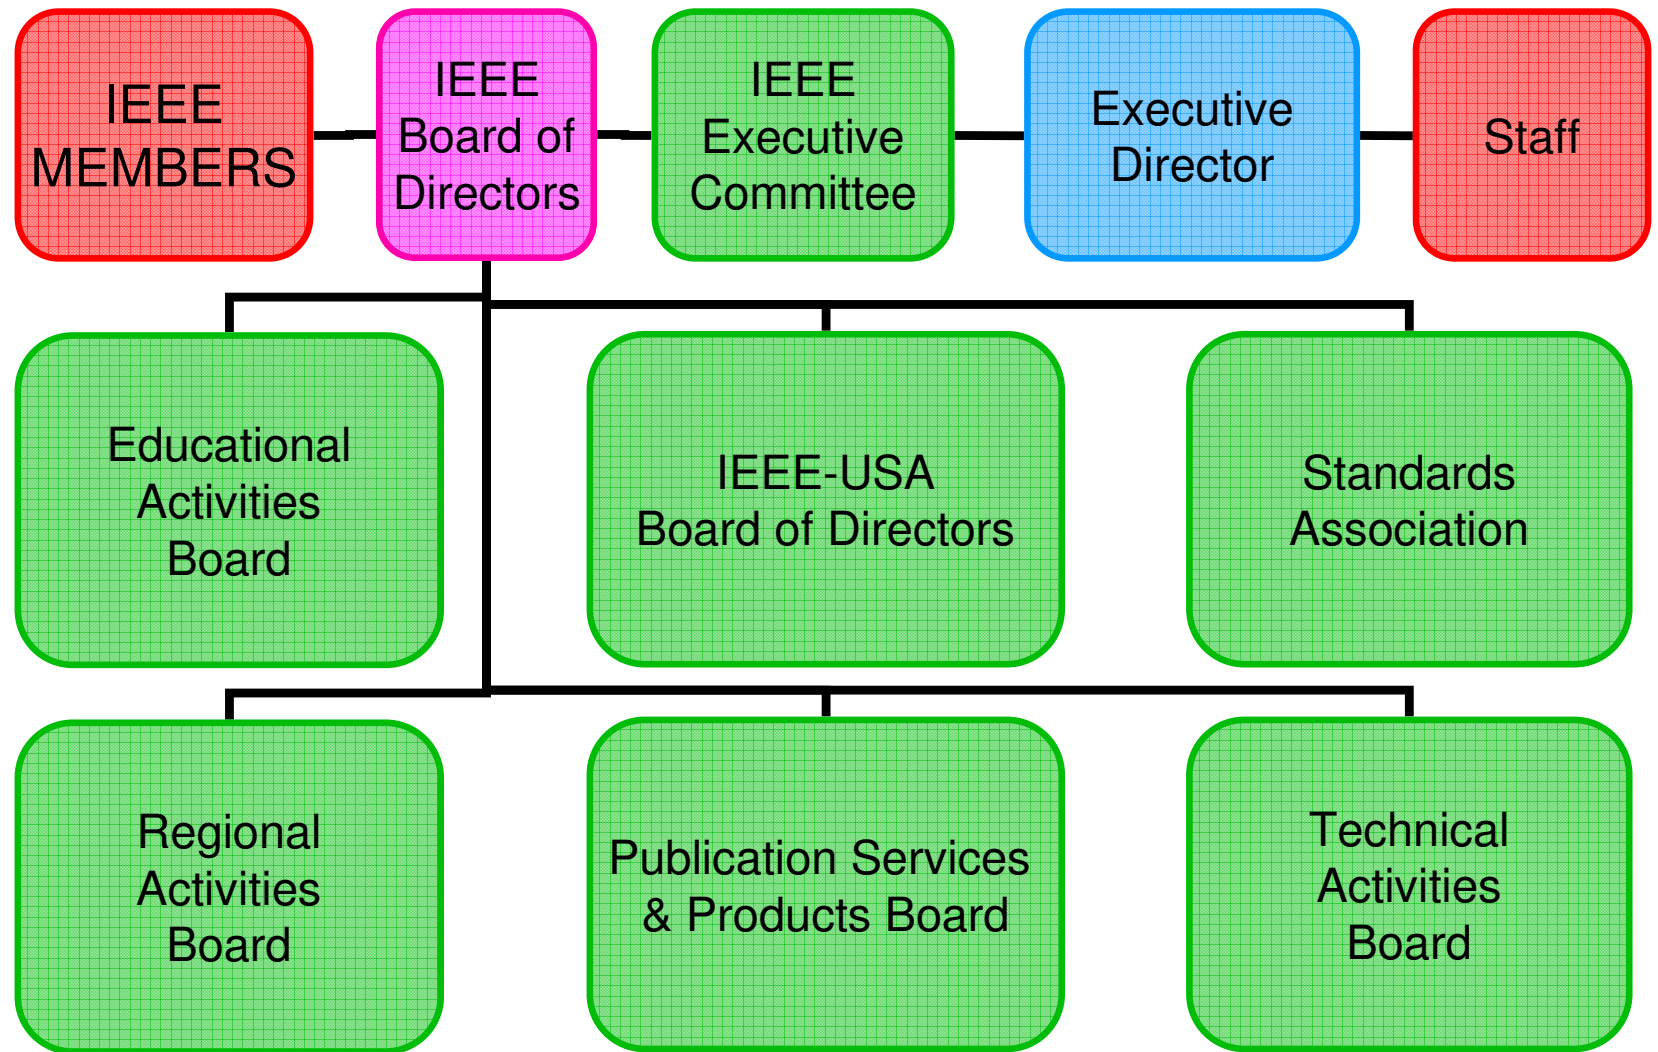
IEEE MEMBERS

IEEE Board of Directors

IEEE Executive Committee

Executive Director

Staff

Educational Activities Board

IEEE-USA Board of Directors

Standards Association

Regional Activities Board

Publication Services & Products Board

Technical Activities Board